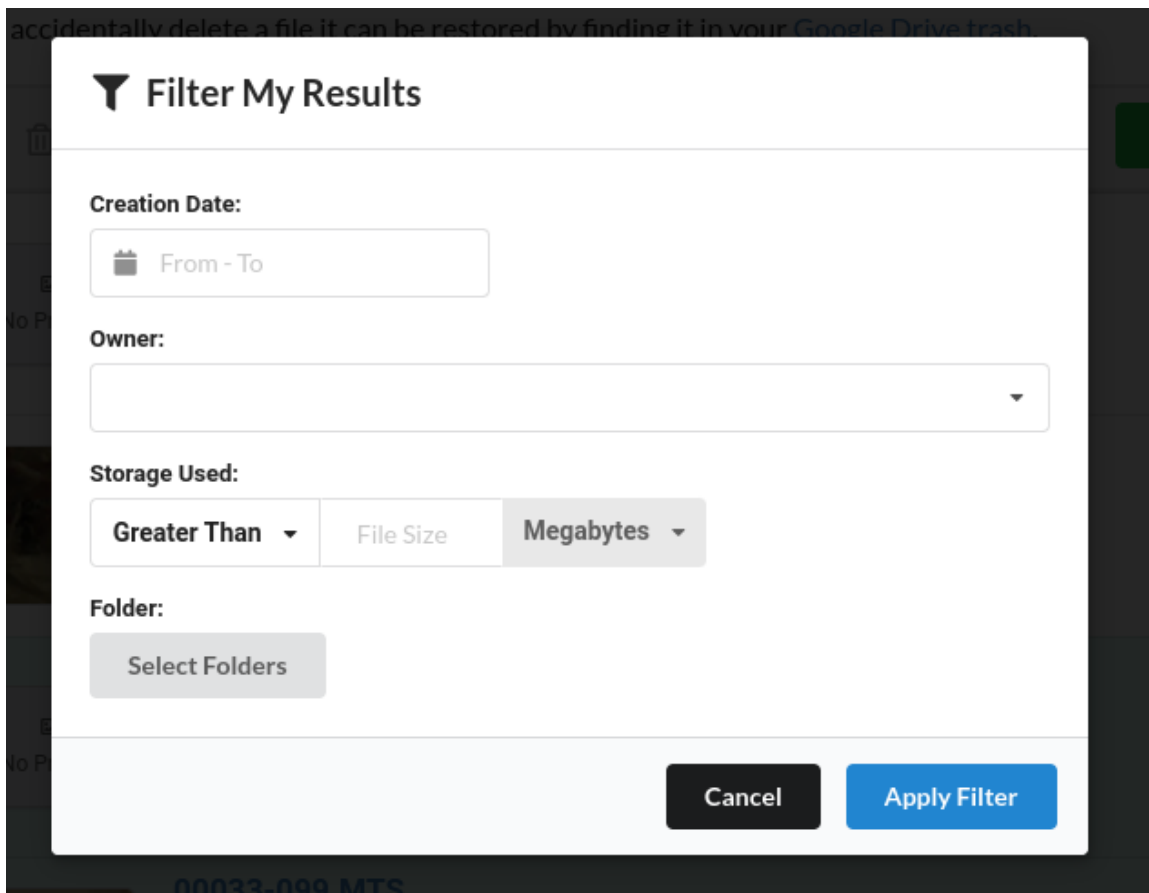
accidentally delete a file it can be restored by finding it in your Google Drive trash.

Filter My Results

Creation Date:

From - To

Owner:

Storage Used:

Greater Than

File Size

Megabytes

Folder:

Select Folders

Cancel

Apply Filter

No P

No P

00033-099 MTS